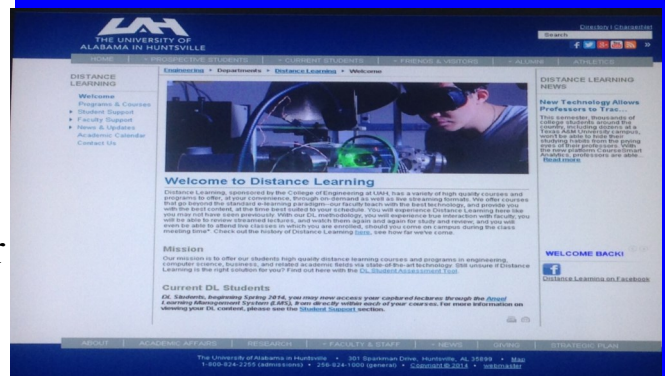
UAH
THE UNIVERSITY OF
ALABAMA IN HUNTSVILLE

Directory | ChargerNet
Search

HOME | PROSPECTIVE STUDENTS | CURRENT STUDENTS | FRIENDS & VISITORS | ALUMNI | ATHLETICS

DISTANCE LEARNING
Welcome
Programs & Courses
Student Support
Faculty Support
News & Updates
Academic Calendar
Contact Us

Engineering • Departments • Distance Learning • Welcome

Welcome to Distance Learning

Distance Learning, sponsored by the College of Engineering at UAH, has a variety of high quality courses and programs to offer, at your convenience, through on-demand as well as live streaming formats. We offer courses that go beyond the standard e-learning paradigm—our faculty teach with the best technology, and provide you with the best content, at the time best suited to your schedule. You will experience Distance Learning here like you may not have seen previously. With our DL methodology, you will experience true interaction with faculty; you will be able to review streamed lectures, and watch them again and again for study and review, and you will even be able to attend live classes in which you are enrolled, should you come on campus during the class meeting time*. Check out the history of Distance Learning here, see how far we've come.

Mission

Our mission is to offer our students high quality distance learning courses and programs in engineering, computer science, business, and related academic fields via state-of-the-art technology. Still unsure if Distance Learning is the right solution for you? Find out here with the DL Student Assessment Tool.

Current DL Students

DL Students, beginning Spring 2014, you may now access your captured lectures through the Angel Learning Management System (LMS), from directly within each of your courses. For more information on viewing your DL content, please see the Student Support section.

DISTANCE LEARNING NEWS

New Technology Allows Professors to Trac...
This semester, thousands of college students around the country, including dozens at a Texas A&M University campus, won't be able to hide their studying habits from the prying eyes of their professors. With the new platform CourseSmart Analytics, professors are able...
Read more

WELCOME BACK!

Distance Learning on Facebook

ABOUT | ACADEMIC AFFAIRS | RESEARCH | FACULTY & STAFF | NEWS | GIVING | STRATEGIC PLAN

The University of Alabama in Huntsville • 301 Sparkman Drive, Huntsville, AL 35899 • Map
1-800-824-2255 (admissions) • 256-824-1000 (general) • Copyright © 2014 • webmaster